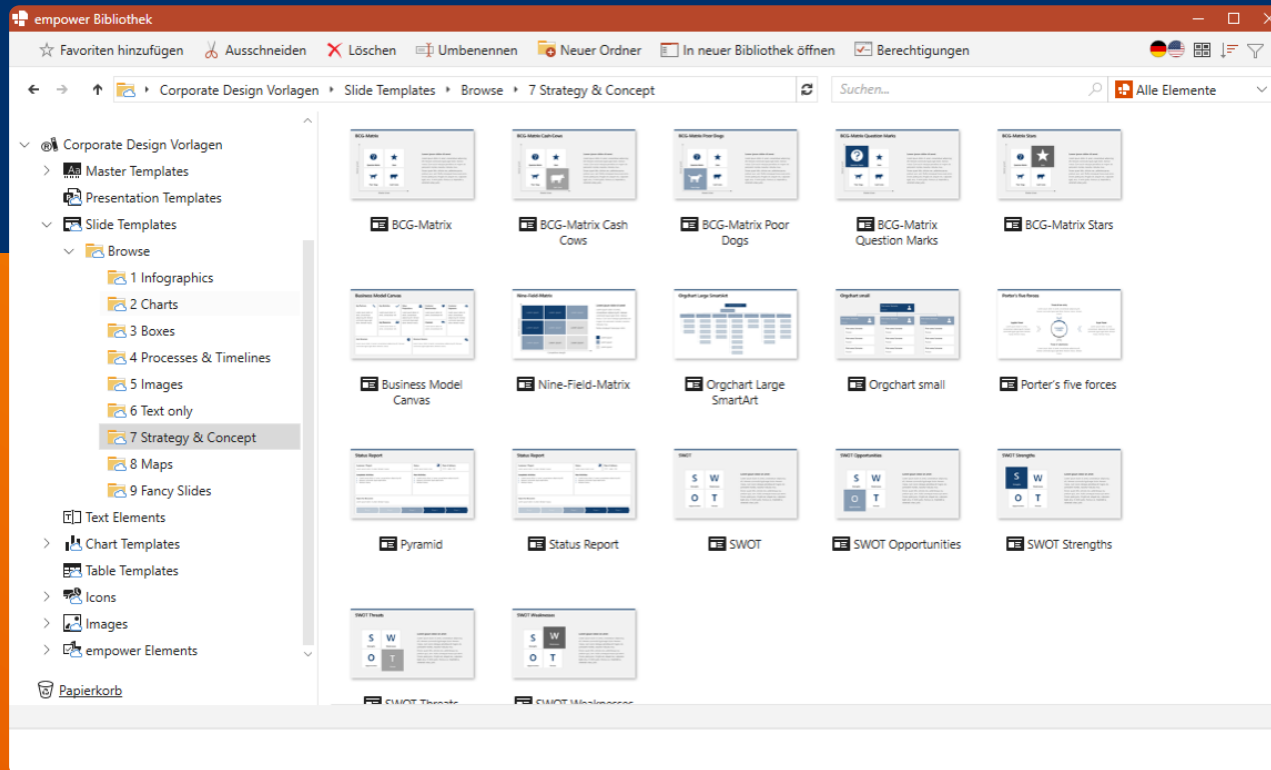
empower Bibliothek

Favoriten hinzufügen Ausschneiden Löschen Umbenennen Neuer Ordner In neuer Bibliothek öffnen Berechtigungen

Corporate Design Vorlagen ▸ Slide Templates ▸ Browse ▸ 7 Strategy & Concept

Suchen...

Alle Elemente

Corporate Design Vorlagen
Master Templates
Presentation Templates
Slide Templates
Browse
1 Infographics
2 Charts
3 Boxes
4 Processes & Timelines
5 Images
6 Text only
7 Strategy & Concept
8 Maps
9 Fancy Slides
Text Elements
Chart Templates
Table Templates
Icons
Images
empower Elements

Papierkorb

BCG-Matrix
BCG-Matrix Cash Cows
BCG-Matrix Poor Dogs
BCG-Matrix Question Marks
BCG-Matrix Stars
Business Model Canvas
Nine-Field-Matrix
Orgchart Large SmartArt
Orgchart small
Porter's five forces
Pyramid
Status Report
SWOT
SWOT Opportunities
SWOT Strengths
SWOT Threats
SWOT Weaknesses